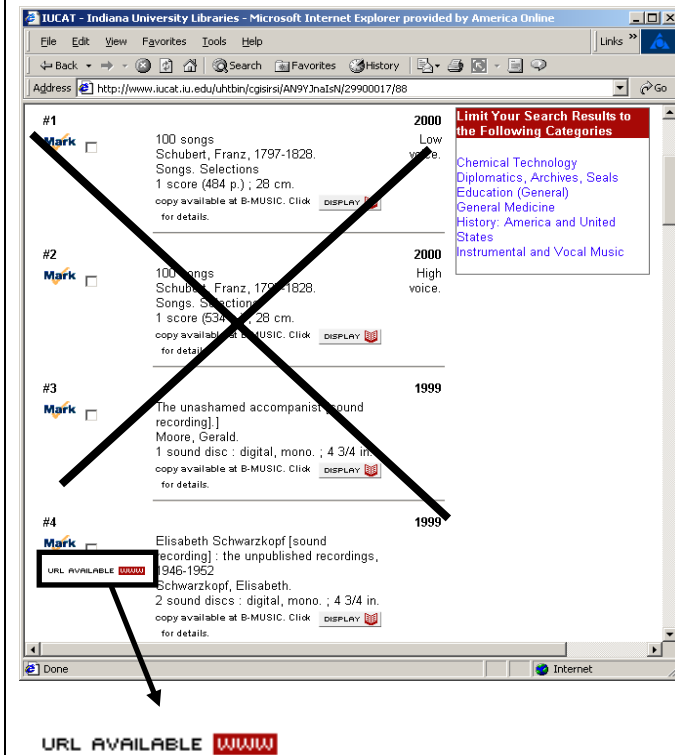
IUCAT - Indiana University Libraries - Microsoft Internet Explorer provided by America Online

File Edit View Favorites Tools Help

Links »

Back Search Favorites History

Address http://www.iucat.iu.edu/uhtbin/cgisirsi/AN9YJnaIsN/29900017/88

Go

#1

Mark

100 songs
Schubert, Franz, 1797-1828.
Songs. Selections
1 score (484 p.) ; 28 cm.
copy available at B-MUSIC. Click for details.

DISPLAY

2000
Low voice.

#2

Mark

100 songs
Schubert, Franz, 1797-1828.
Songs. Selections
1 score (534 p.) ; 28 cm.
copy available at B-MUSIC. Click for details.

DISPLAY

2000
High voice.

#3

Mark

The unashamed accompanist [sound recording].]
Moore, Gerald.
1 sound disc : digital, mono. ; 4 3/4 in.
copy available at B-MUSIC. Click for details.

DISPLAY

1999

#4

Mark

URL AVAILABLE WWW

Elisabeth Schwarzkopf [sound recording] : the unpublished recordings, 1946-1952
Schwarzkopf, Elisabeth.
2 sound discs : digital, mono. ; 4 3/4 in.
copy available at B-MUSIC. Click for details.

DISPLAY

1999

Limit Your Search Results to the Following Categories

Chemical Technology
Diplomatics, Archives, Seals
Education (General)
General Medicine
History: America and United States
Instrumental and Vocal Music

Done

Internet

URL AVAILABLE WWW